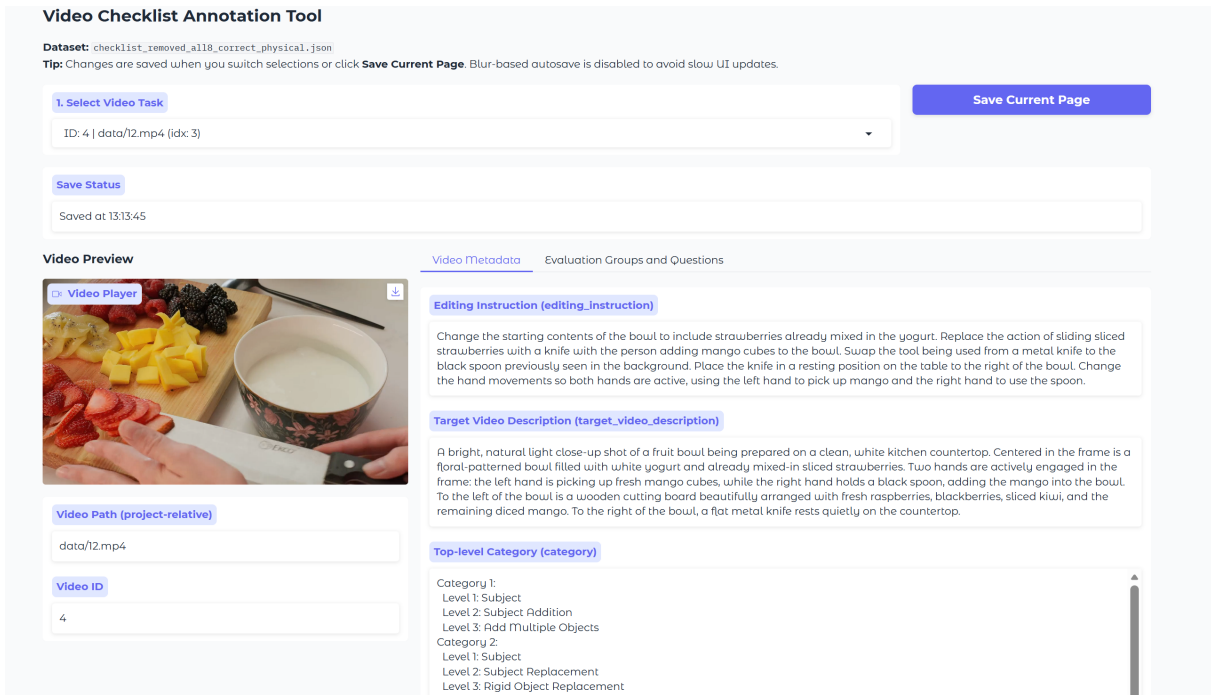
Video Checklist Annotation Tool

Dataset: checklist_removed_all8_correct_physical.json
Tip: Changes are saved when you switch selections or click Save Current Page. Blur-based autosave is disabled to avoid slow UI updates.

1. Select Video Task

ID: 4 | data/12.mp4 (idx: 3)

Save Current Page

Save Status

Saved at 13:13:45

Video Preview

Video Player

Video Path (project-relative)

data/12.mp4

Video ID

4

Video Metadata | Evaluation Groups and Questions

Editing Instruction (editing_instruction)

Change the starting contents of the bowl to include strawberries already mixed in the yogurt. Replace the action of sliding sliced strawberries with a knife with the person adding mango cubes to the bowl. Swap the tool being used from a metal knife to the black spoon previously seen in the background. Place the knife in a resting position on the table to the right of the bowl. Change the hand movements so both hands are active, using the left hand to pick up mango and the right hand to use the spoon.

Target Video Description (target_video_description)

A bright, natural light close-up shot of a fruit bowl being prepared on a clean, white kitchen countertop. Centered in the frame is a floral-patterned bowl filled with white yogurt and already mixed-in sliced strawberries. Two hands are actively engaged in the frame: the left hand is picking up fresh mango cubes, while the right hand holds a black spoon, adding the mango into the bowl. To the left of the bowl is a wooden cutting board beautifully arranged with fresh raspberries, blackberries, sliced kiwi, and the remaining diced mango. To the right of the bowl, a flat metal knife rests quietly on the countertop.

Top-level Category (category)

Category 1:
Level 1: Subject
Level 2: Subject Addition
Level 3: Add Multiple Objects
Category 2:
Level 1: Subject
Level 2: Subject Replacement
Level 3: Rigid Object Replacement